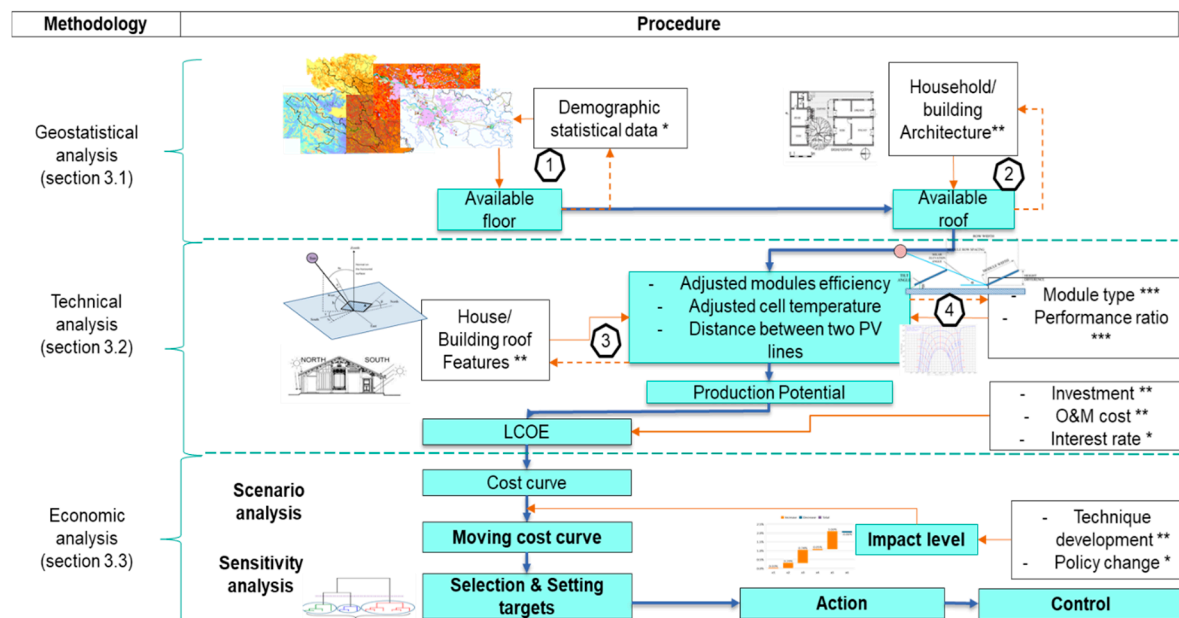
Methodology

Procedure

Geostatistical analysis (section 3.1)

Demographic statistical data *

1

Available floor

Household/ building Architecture**

2

Available roof

Technical analysis (section 3.2)

NORTH SOUTH

House/ Building roof Features **

3

- Adjusted modules efficiency
- Adjusted cell temperature
- Distance between two PV lines

4

- Module type ***
- Performance ratio ***

Production Potential

- Investment **
- O&M cost **
- Interest rate *

LCOE

Economic analysis (section 3.3)

Scenario analysis

Cost curve

Moving cost curve

Impact level

- Technique development **
- Policy change *

Sensitivity analysis

Selection & Setting targets

Action

Control